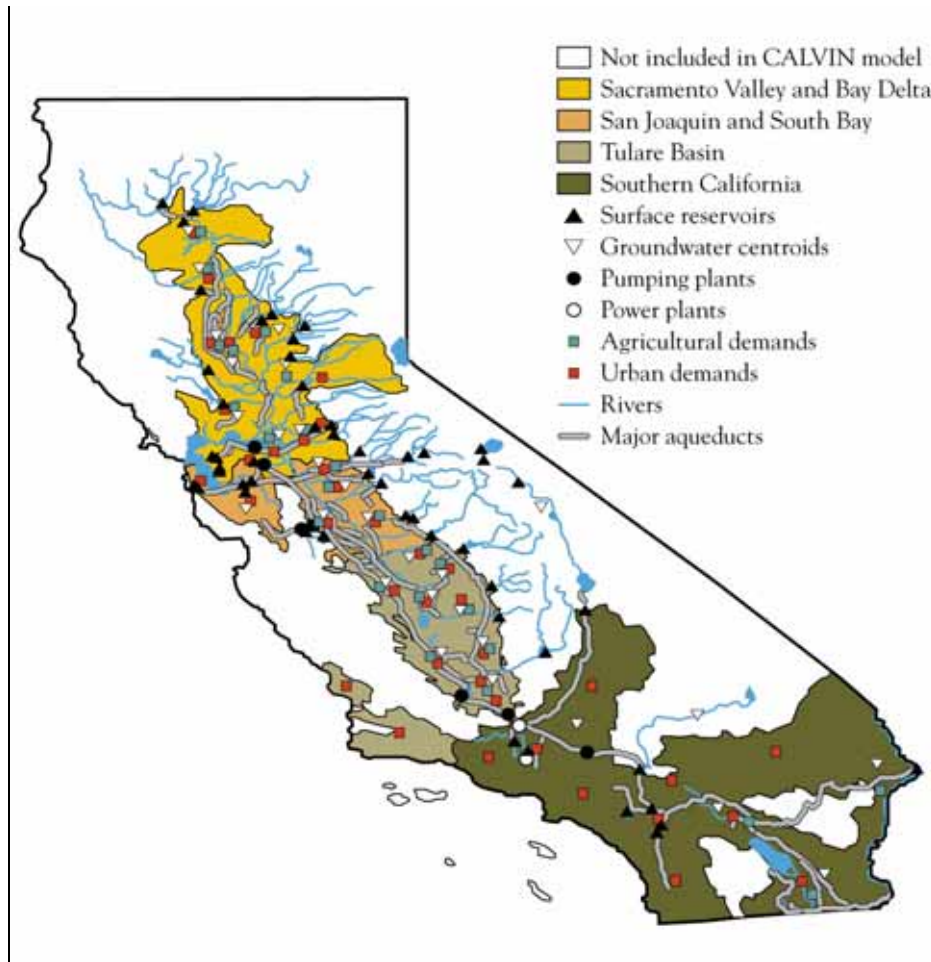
Not included in CALVIN model
Sacramento Valley and Bay Delta
San Joaquin and South Bay
Tulare Basin
Southern California
Surface reservoirs
Groundwater centroids
Pumping plants
Power plants
Agricultural demands
Urban demands
Rivers
Major aqueducts